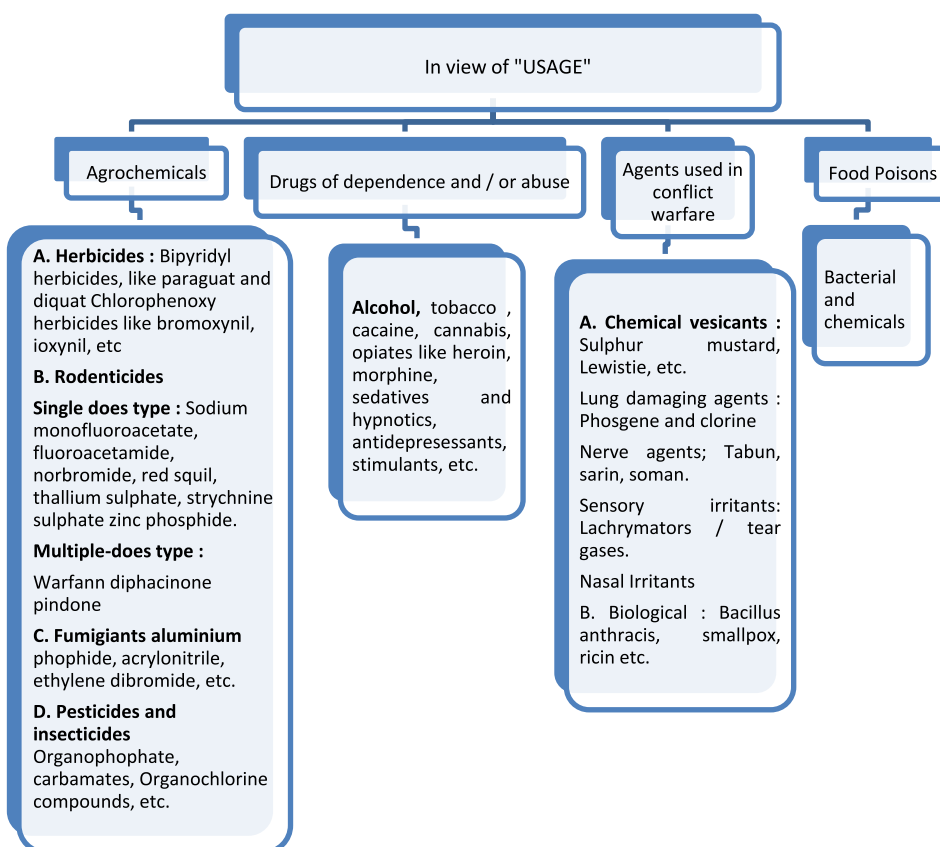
In view of "USAGE"

Agrochemicals

**A. Herbicides :** Bipyridyl herbicides, like paraguat and diquat Chlorophenoxy herbicides like bromoxynil, ioxynil, etc

**B. Rodenticides**

**Single does type :** Sodium monofluoroacetate, fluoroacetamide, norbromide, red squil, thallium sulphate, strychnine sulphate zinc phosphide.

**Multiple-does type :**

Warfann diphacinone pindone

**C. Fumigiants aluminium** phophide, acrylonitrile, ethylene dibromide, etc.

**D. Pesticides and insecticides** Organophophate, carbamates, Organochlorine compounds, etc.

Drugs of dependence and / or abuse

**Alcohol,** tobacco , cacaine, cannabis, opiates like heroin, morphine, sedatives and hypnotics, antidepressants, stimulants, etc.

Agents used in conflict warfare

**A. Chemical vesicants :** Sulphur mustard, Lewistie, etc.

Lung damaging agents : Phosgene and clorine

Nerve agents; Tabun, sarin, soman.

Sensory irritants: Lachrymators / tear gases.

Nasal Irritants

B. Biological : Bacillus anthracis, smallpox, ricin etc.

Food Poisons

Bacterial and chemicals